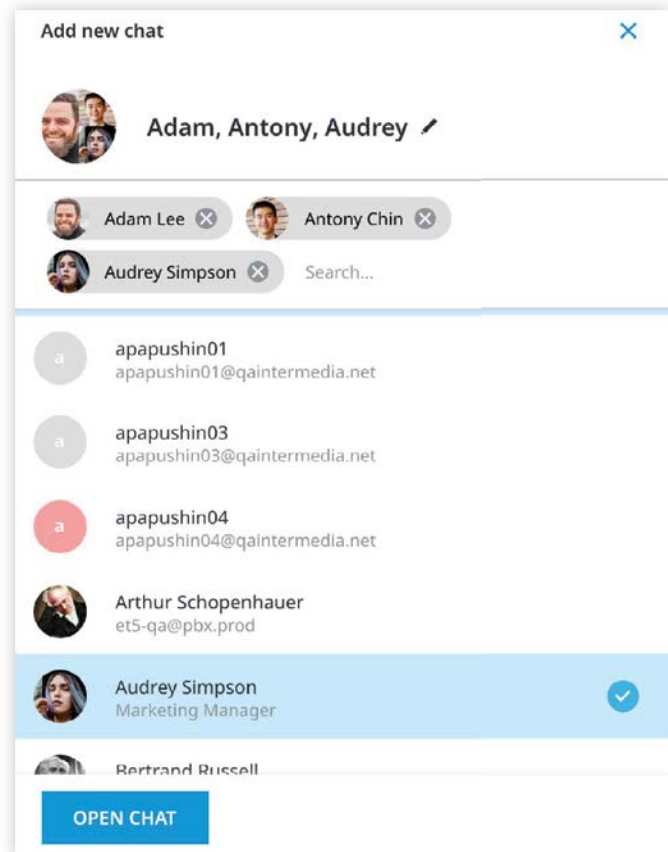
Add new chat
×

Adam, Antony, Audrey

Adam Lee
Antony Chin
Audrey Simpson
Search...

a
apapushin01
apapushin01@qaintermedia.net

a
apapushin03
apapushin03@qaintermedia.net

a
apapushin04
apapushin04@qaintermedia.net

Arthur Schopenhauer
et5-qa@pbx.prod

Audrey Simpson
Marketing Manager

Bertrand Russell

OPEN CHAT